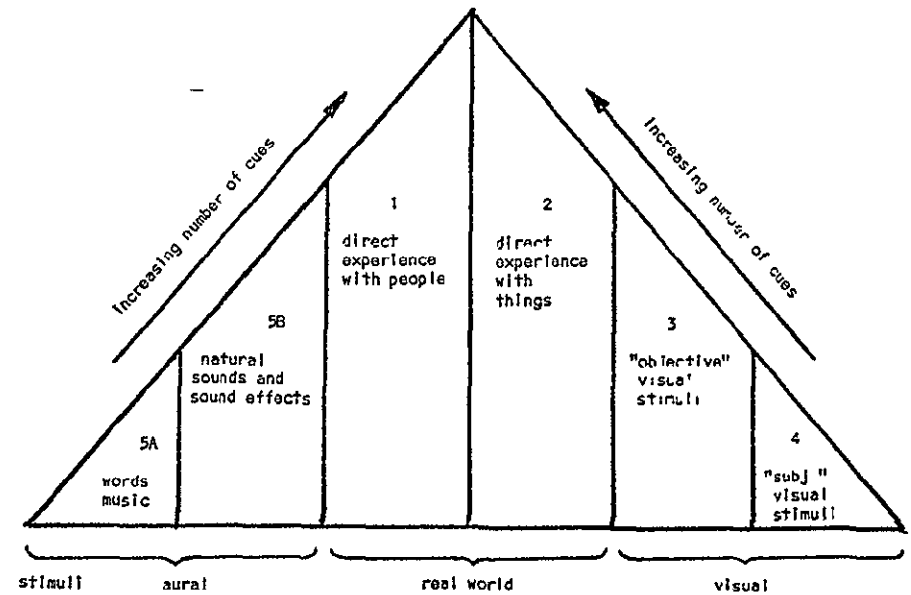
increasing number of cues

increasing numr of cues

1
direct experience with people

2
direct experience with things

5B
natural sounds and sound effects

3
"objective" visual stimuli

5A
words music

4
"subj " visual stimuli

stimuli aural real world visual